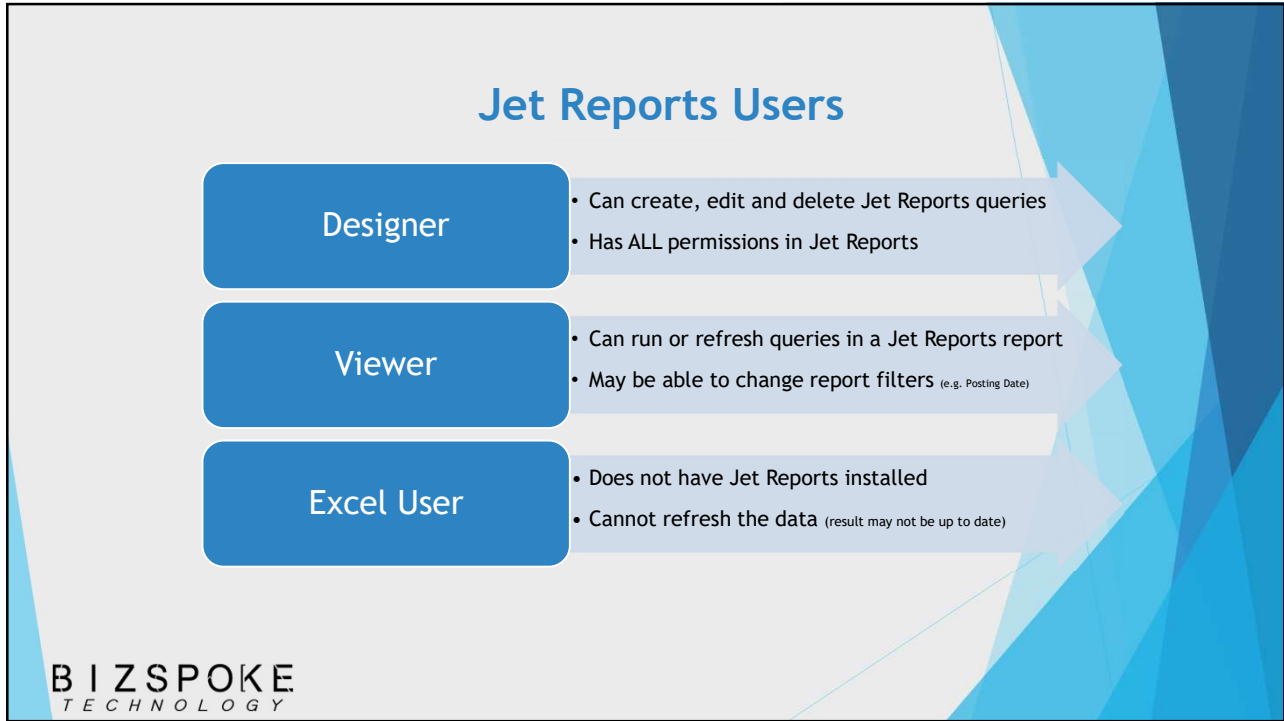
Jet Reports Users

Designer

• Can create, edit and delete Jet Reports queries
• Has ALL permissions in Jet Reports

Viewer

• Can run or refresh queries in a Jet Reports report
• May be able to change report filters (e.g. Posting Date)

Excel User

• Does not have Jet Reports installed
• Cannot refresh the data (result may not be up to date)

BIZSPOKE
TECHNOLOGY